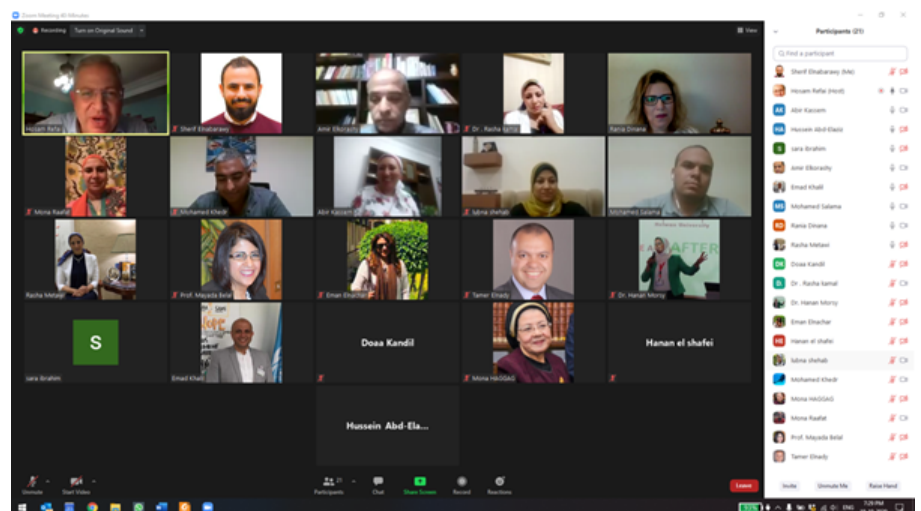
Zoom Meeting 40 Minutes

Recording

Turn on Original Sound

View

Hosam Refai

Sherif Elnabarawy

Amir Elkoraidy

Dr.. Rasha kamal

Rania Dinana

Mona Raafat

Mohamed Khedr

Abir Kassem

lubnia shehab

Mohamed Salama

Rasha Metawi

Prof. Mayada Belal

Eman Elnachar

Tamer Elnady

Dr. Hanan Morsy

S

sara ibrahim

Emad Khalil

Doaa Kandil

Mona HAGGAG

Hanan el shafei

Hussein Abd-Ela...

Unmute

Start Video

Participants

Chat

Share Screen

Record

Reactions

Leave

Participants (21)

Find a participant

Sherif Elnabarawy (Me)

Hosam Refai (Host)

Abir Kassem

Hussein Abd-Elaziz

sara ibrahim

Amir Elkoraidy

Emad Khalil

Mohamed Salama

Rania Dinana

Rasha Metawi

Doaa Kandil

Dr.. Rasha kamal

Dr. Hanan Morsy

Eman Elnachar

Hanan el shafei

lubnia shehab

Mohamed Khedr

Mona HAGGAG

Mona Raafat

Prof. Mayada Belal

Tamer Elnady

Invite

Unmute Me

Raise Hand